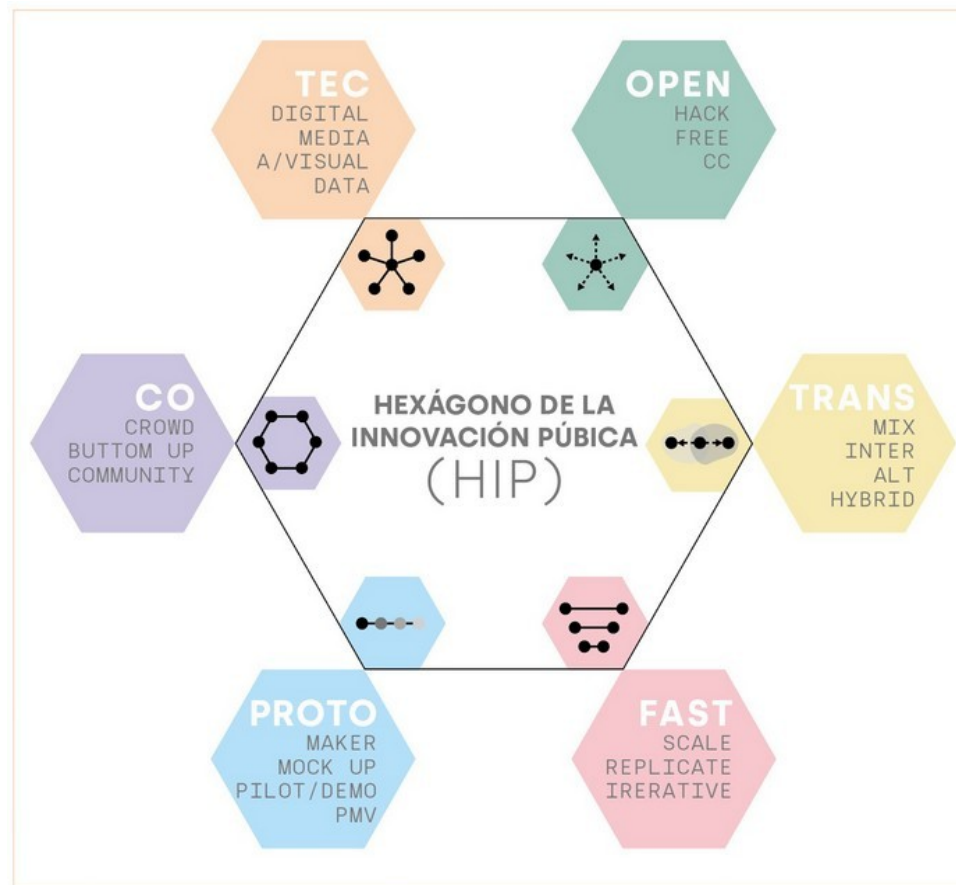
TEC
DIGITAL
MEDIA
A/VISUAL
DATA

OPEN
HACK
FREE
CC

CO
CROWD
BUTTOM UP
COMMUNITY

HEXÁGONO DE LA INNOVACIÓN PÚBICA
(HIP)

TRANS
MIX
INTER
ALT
HYBRID

PROTO
MAKER
MOCK UP
PILOT/DEMO
PMV

FAST
SCALE
REPLICATE
IRERATIVE